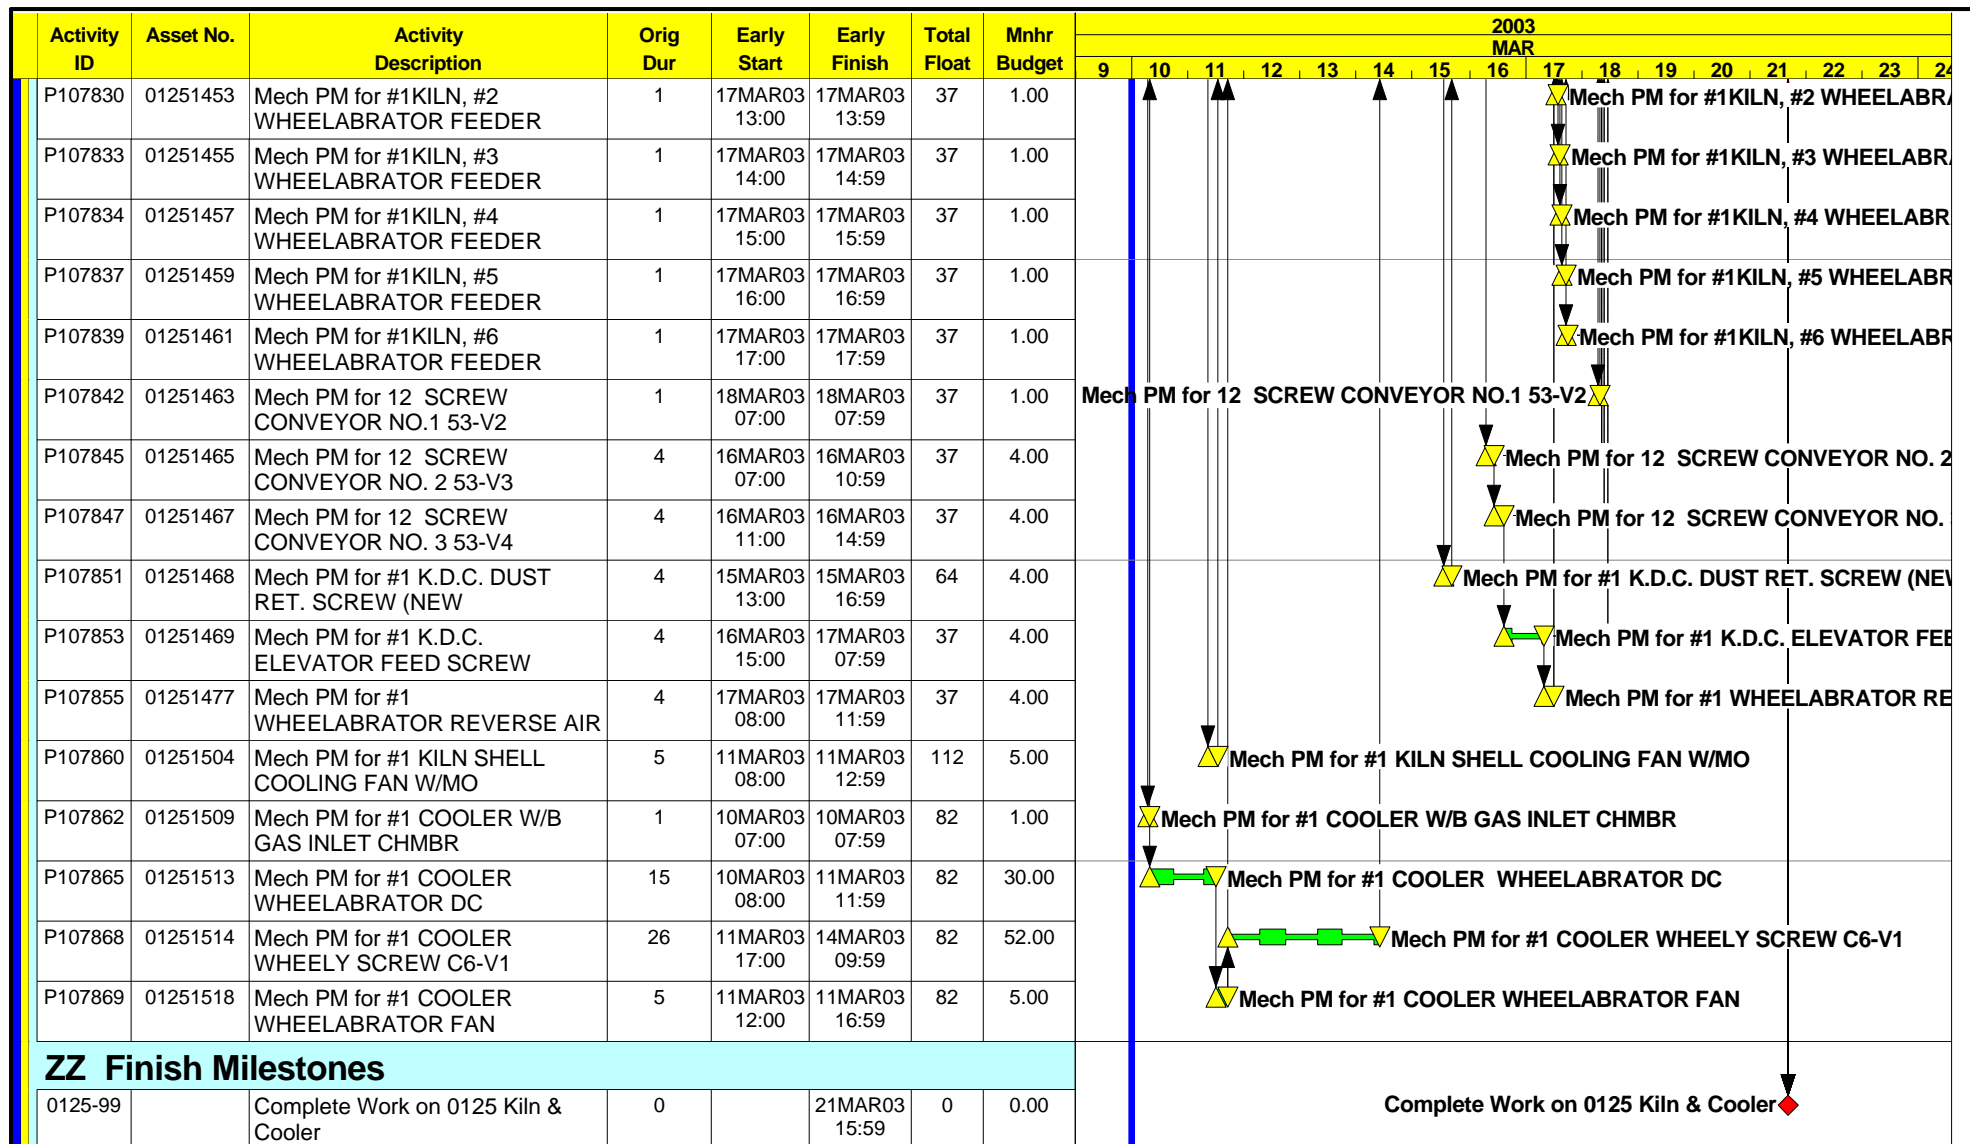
| Activity ID | Asset No. | Activity Description | Orig Dur | Early Start | Early Finish | Total Float | Mnhr Budget |
|---|---|---|---|---|---|---|---|
| P107830 | 01251453 | Mech PM for #1KILN, #2 WHEELABRATOR FEEDER | 1 | 17MAR03 13:00 | 17MAR03 13:59 | 37 | 1.00 |
| P107833 | 01251455 | Mech PM for #1KILN, #3 WHEELABRATOR FEEDER | 1 | 17MAR03 14:00 | 17MAR03 14:59 | 37 | 1.00 |
| P107834 | 01251457 | Mech PM for #1KILN, #4 WHEELABRATOR FEEDER | 1 | 17MAR03 15:00 | 17MAR03 15:59 | 37 | 1.00 |
| P107837 | 01251459 | Mech PM for #1KILN, #5 WHEELABRATOR FEEDER | 1 | 17MAR03 16:00 | 17MAR03 16:59 | 37 | 1.00 |
| P107839 | 01251461 | Mech PM for #1KILN, #6 WHEELABRATOR FEEDER | 1 | 17MAR03 17:00 | 17MAR03 17:59 | 37 | 1.00 |
| P107842 | 01251463 | Mech PM for 12 SCREW CONVEYOR NO.1 53-V2 | 1 | 18MAR03 07:00 | 18MAR03 07:59 | 37 | 1.00 |
| P107845 | 01251465 | Mech PM for 12 SCREW CONVEYOR NO. 2 53-V3 | 4 | 16MAR03 07:00 | 16MAR03 10:59 | 37 | 4.00 |
| P107847 | 01251467 | Mech PM for 12 SCREW CONVEYOR NO. 3 53-V4 | 4 | 16MAR03 11:00 | 16MAR03 14:59 | 37 | 4.00 |
| P107851 | 01251468 | Mech PM for #1 K.D.C. DUST RET. SCREW (NEW | 4 | 15MAR03 13:00 | 15MAR03 16:59 | 64 | 4.00 |
| P107853 | 01251469 | Mech PM for #1 K.D.C. ELEVATOR FEED SCREW | 4 | 16MAR03 15:00 | 17MAR03 07:59 | 37 | 4.00 |
| P107855 | 01251477 | Mech PM for #1 WHEELABRATOR REVERSE AIR | 4 | 17MAR03 08:00 | 17MAR03 11:59 | 37 | 4.00 |
| P107860 | 01251504 | Mech PM for #1 KILN SHELL COOLING FAN W/MO | 5 | 11MAR03 08:00 | 11MAR03 12:59 | 112 | 5.00 |
| P107862 | 01251509 | Mech PM for #1 COOLER W/B GAS INLET CHMBR | 1 | 10MAR03 07:00 | 10MAR03 07:59 | 82 | 1.00 |
| P107865 | 01251513 | Mech PM for #1 COOLER WHEELABRATOR DC | 15 | 10MAR03 08:00 | 11MAR03 11:59 | 82 | 30.00 |
| P107868 | 01251514 | Mech PM for #1 COOLER WHEELY SCREW C6-V1 | 26 | 11MAR03 17:00 | 14MAR03 09:59 | 82 | 52.00 |
| P107869 | 01251518 | Mech PM for #1 COOLER WHEELABRATOR FAN | 5 | 11MAR03 12:00 | 11MAR03 16:59 | 82 | 5.00 |

ZZ Finish Milestones

| 0125-99 | | Complete Work on 0125 Kiln & Cooler | 0 | | 21MAR03 15:59 | 0 | 0.00 |
|---|---|---|---|---|---|---|---|

2003
MAR
9 10 11 12 13 14 15 16 17 18 19 20 21 22 23 24

Mech PM for #1KILN, #2 WHEELABR
Mech PM for #1KILN, #3 WHEELABR
Mech PM for #1KILN, #4 WHEELABR
Mech PM for #1KILN, #5 WHEELABR
Mech PM for #1KILN, #6 WHEELABR
Mech PM for 12 SCREW CONVEYOR NO.1 53-V2
Mech PM for 12 SCREW CONVEYOR NO. 2
Mech PM for 12 SCREW CONVEYOR NO.
Mech PM for #1 K.D.C. DUST RET. SCREW (NEW
Mech PM for #1 K.D.C. ELEVATOR FEE
Mech PM for #1 WHEELABRATOR RE
Mech PM for #1 KILN SHELL COOLING FAN W/MO
Mech PM for #1 COOLER W/B GAS INLET CHMBR
Mech PM for #1 COOLER WHEELABRATOR DC
Mech PM for #1 COOLER WHEELY SCREW C6-V1
Mech PM for #1 COOLER WHEELABRATOR FAN
Complete Work on 0125 Kiln & Cooler